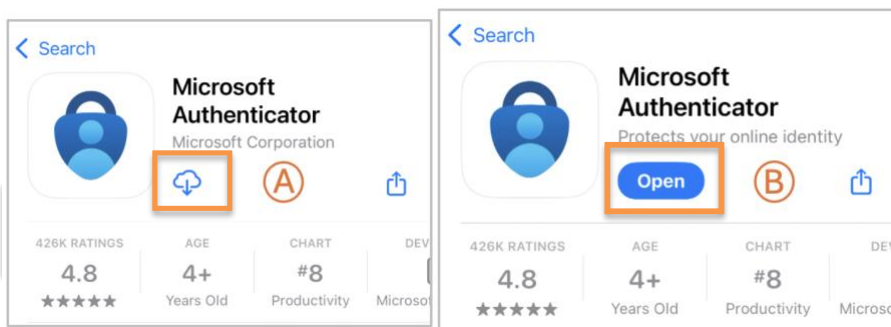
Search

Microsoft Authenticator

Microsoft Corporation

A

426K RATINGS
4.8
★★★★★

AGE
4+
Years Old

CHART
#8
Productivity

DEV
Microso

Search

Microsoft Authenticator

Protects your online identity

Open

B

426K RATINGS
4.8
★★★★★

AGE
4+
Years Old

CHART
#8
Productivity

DEV
Microso